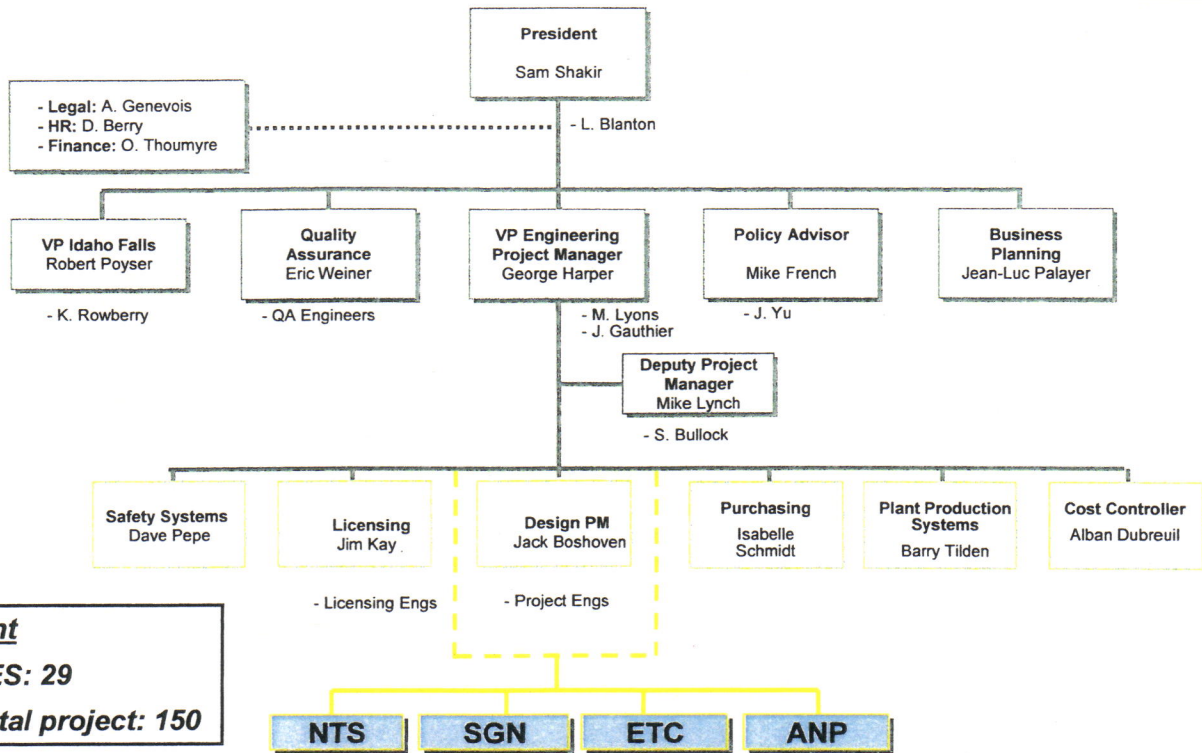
President
Sam Shakir

- Legal: A. Genevois
- HR: D. Berry
- Finance: O. Thoumyre

- L. Blanton

VP Idaho Falls
Robert Poyser

- K. Rowberry

Quality Assurance
Eric Weiner

- QA Engineers

VP Engineering Project Manager
George Harper

- M. Lyons
- J. Gauthier

Policy Advisor
Mike French

- J. Yu

Business Planning
Jean-Luc Palayer

Deputy Project Manager
Mike Lynch

- S. Bullock

Safety Systems
Dave Pepe

Licensing
Jim Kay

- Licensing Engs

Design PM
Jack Boshoven

- Project Engs

Purchasing
Isabelle Schmidt

Plant Production Systems
Barry Tilden

Cost Controller
Alban Dubreuil

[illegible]nt
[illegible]ES: 29
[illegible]tal project: 150

NTS
SGN
ETC
ANP